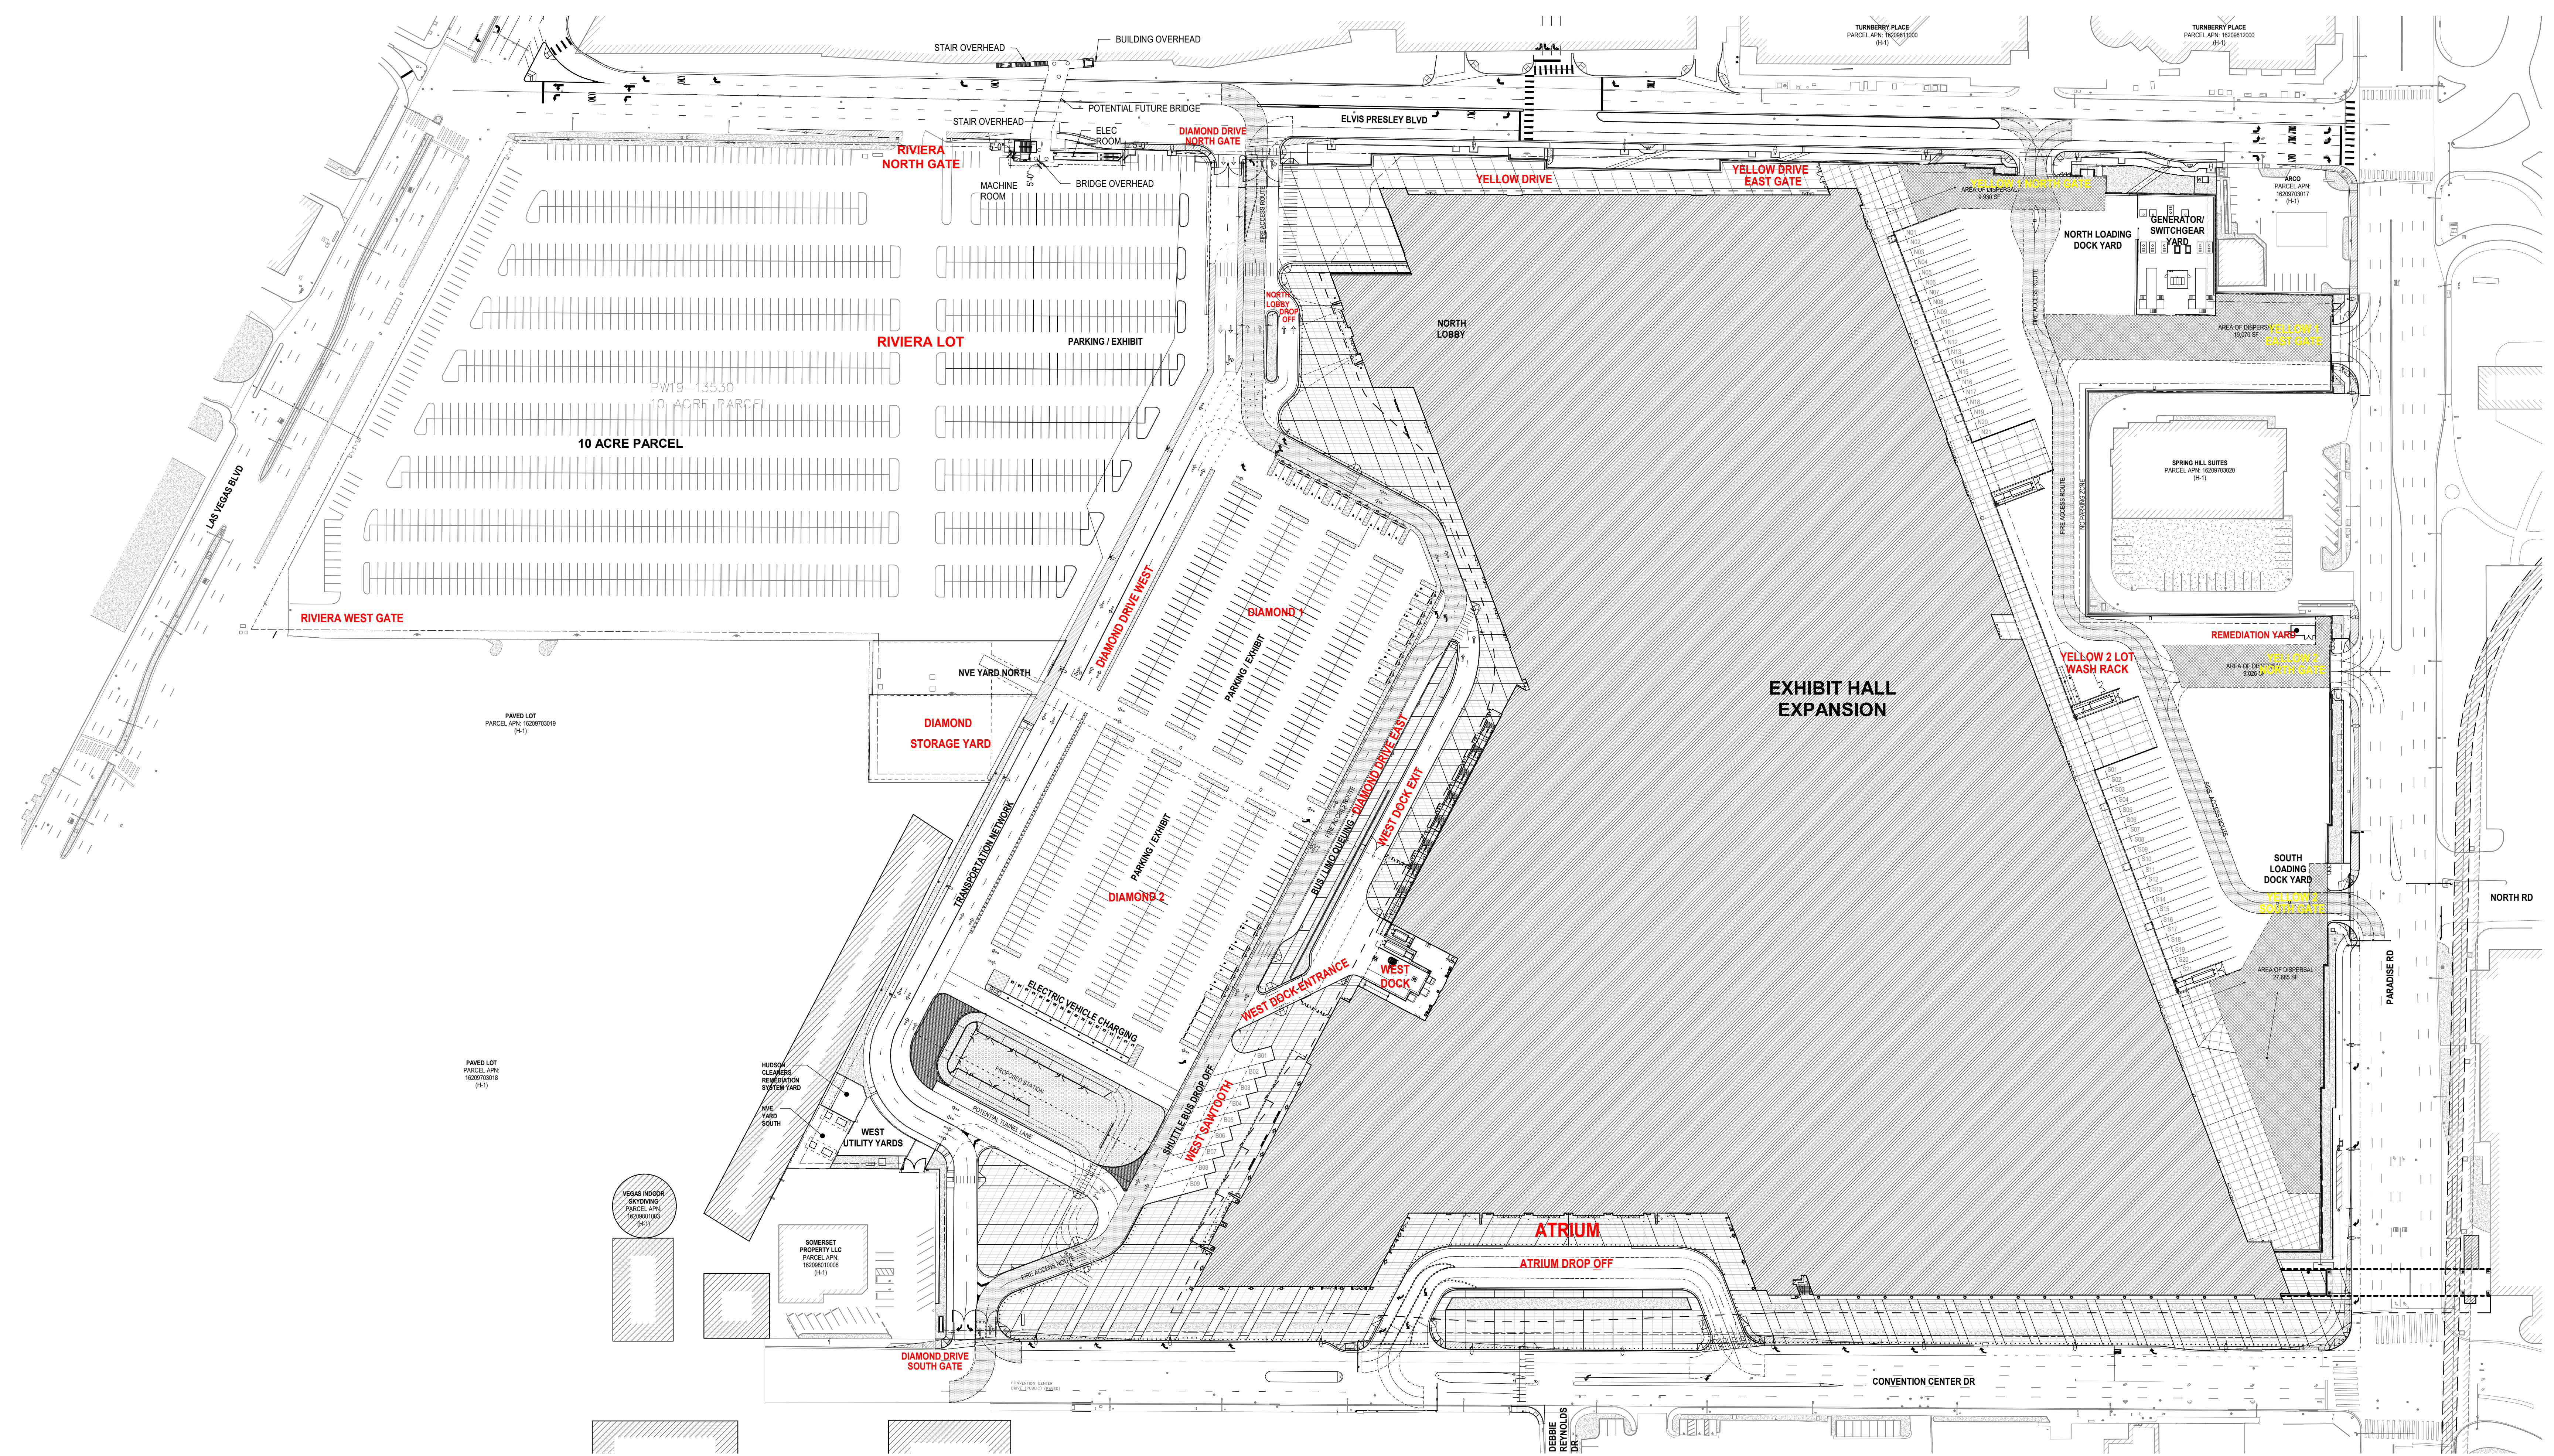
STAIR OVERHEAD
BUILDING OVERHEAD
POTENTIAL FUTURE BRIDGE
STAIR OVERHEAD
ELEC ROOM
RIVIERA NORTH GATE
DIAMOND DRIVE NORTH GATE
MACHINE ROOM
BRIDGE OVERHEAD
ELVIS PRESLEY BLVD
TURNBERRY PLACE PARCEL APN: 16209611000 (H-1)
TURNBERRY PLACE PARCEL APN: 16209612000 (H-1)
YELLOW DRIVE
YELLOW DRIVE EAST GATE
YELLOW 1 NORTH GATE
AREA OF DISPERSAL 9,930 SF
ARCO PARCEL APN: 16209703017 (H-1)
NORTH LOADING DOCK YARD
GENERATOR/ SWITCHGEAR YARD
AREA OF DISPERSAL 19,070 SF
YELLOW 1 EAST GATE
RIVIERA LOT
PARKING / EXHIBIT
PW19-13530 10 ACRE PARCEL
10 ACRE PARCEL
NORTH LOBBY DROP OFF
NORTH LOBBY
FIRE ACCESS ROUTE
SPRING HILL SUITES PARCEL APN: 16209703020 (H-1)
LAS VEGAS BLVD
RIVIERA WEST GATE
DIAMOND DRIVE WEST
DIAMOND 1
PARKING / EXHIBIT
REMEDIATION YARD
YELLOW 2 LOT WASH RACK
AREA OF DISPERSAL 9,026 SF
YELLOW 2 NORTH GATE
NVE YARD NORTH
EXHIBIT HALL EXPANSION
PAVED LOT PARCEL APN: 16209703019 (H-1)
DIAMOND STORAGE YARD
DIAMOND DRIVE EAST
WEST DOCK EXIT
BUS / LIMO QUEUING
TRANSPORTATION NETWORK
PARKING / EXHIBIT
DIAMOND 2
SOUTH LOADING DOCK YARD
YELLOW 2 SOUTH GATE
NORTH RD
AREA OF DISPERSAL 27,685 SF
PARADISE RD
WEST DOCK
WEST DOCK ENTRANCE
ELECTRIC VEHICLE CHARGING
PAVED LOT PARCEL APN: 16209703018 (H-1)
HUDSON CLEANERS REMEDIATION SYSTEM YARD
NVE YARD SOUTH
WEST UTILITY YARDS
PROPOSED STATION
POTENTIAL TUNNEL LANE
SHUTTLE BUS DROP OFF
WEST SAWTOOTH
VEGAS INDOOR SKYDIVING PARCEL APN: 16209801003 (H-1)
SOMERSET PROPERTY LLC PARCEL APN: 16209801006 (H-1)
ATRIUM
ATRIUM DROP OFF
FIRE ACCESS ROUTE
DIAMOND DRIVE SOUTH GATE
CONVENTION CENTER DR
DEBBIE REYNOLDS DR